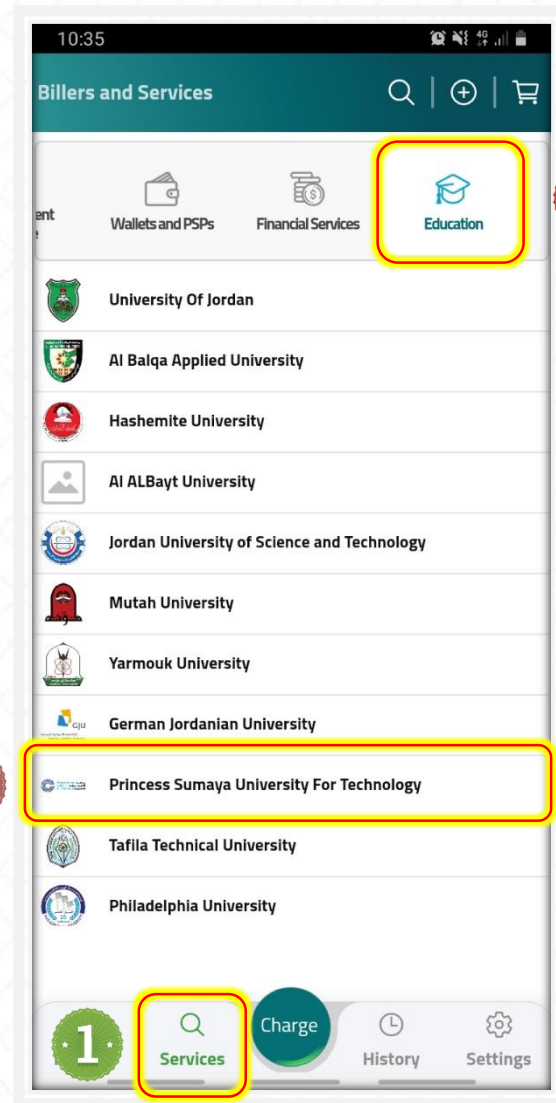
10:35

Billers and Services

ent
e

Wallets and PSPs

Financial Services

Education

University Of Jordan

Al Balqa Applied University

Hashemite University

Al ALBayt University

Jordan University of Science and Technology

Mutah University

Yarmouk University

GJU

German Jordanian University

Princess Sumaya University For Technology

Tafila Technical University

Philadelphia University

1

Services

Charge

History

Settings